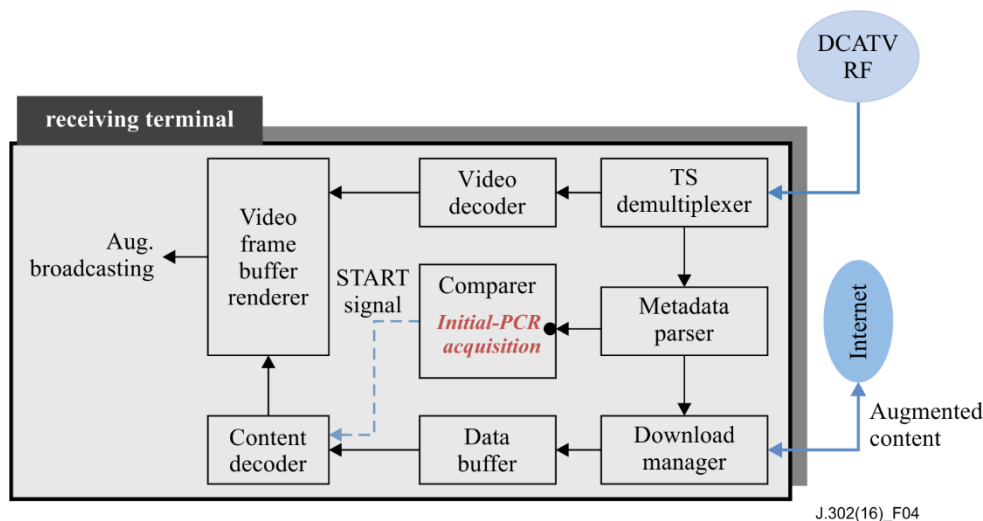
DCATV RF

receiving terminal

Video frame buffer renderer

Video decoder

TS demultiplexer

Aug. broadcasting

START signal

Comparer

Initial-PCR acquisition

Metadata parser

Internet

Augmented content

Content decoder

Data buffer

Download manager

J.302(16)_F04